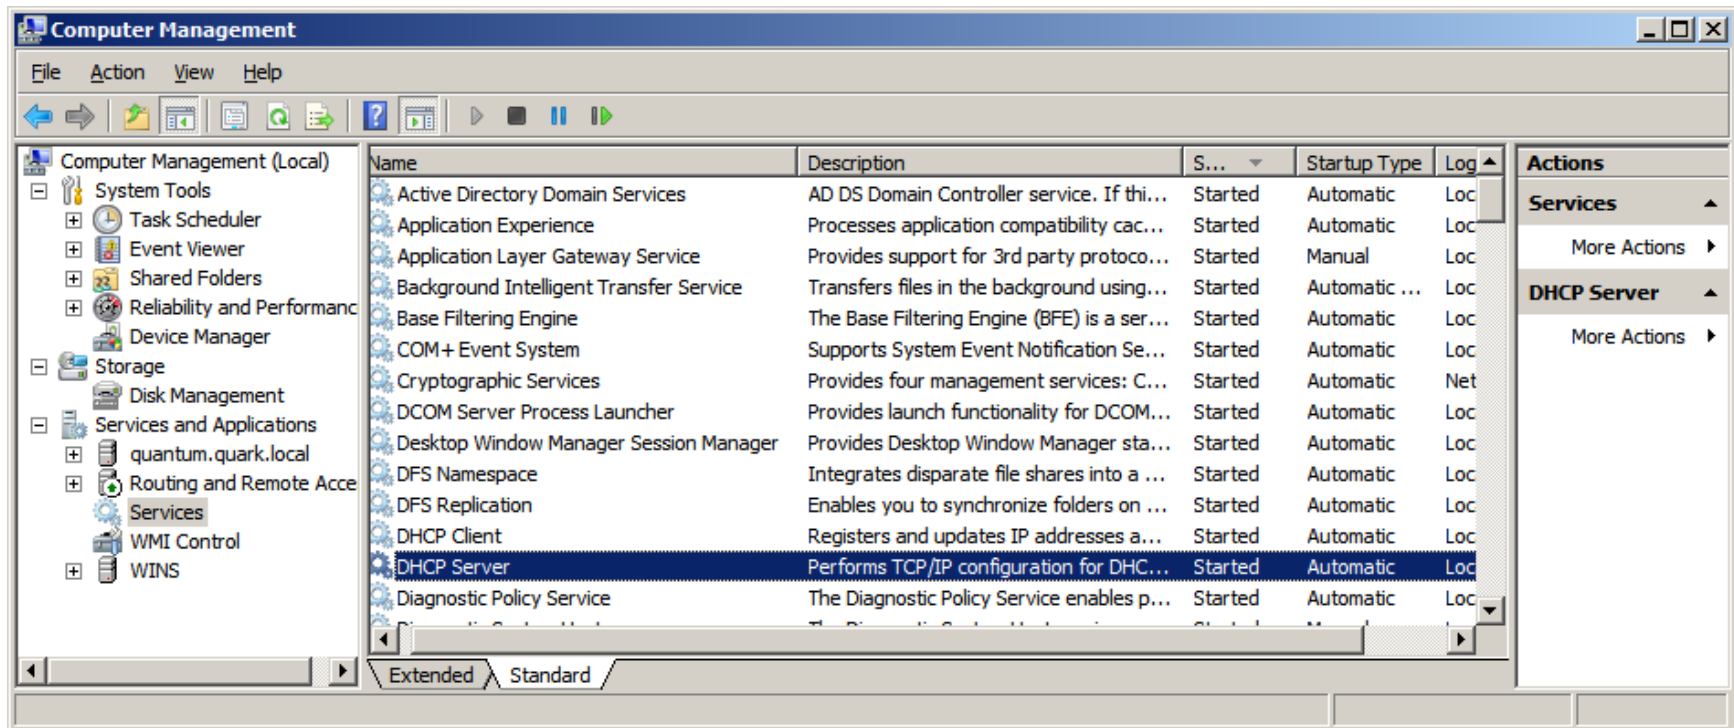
Computer Management

File Action View Help

Computer Management (Local)
System Tools
Task Scheduler
Event Viewer
Shared Folders
Reliability and Performanc
Device Manager
Storage
Disk Management
Services and Applications
quantum.quark.local
Routing and Remote Acce
Services
WMI Control
WINS

| Name | Description | S... | Startup Type | Log |
|---|---|---|---|---|
| Active Directory Domain Services | AD DS Domain Controller service. If thi... | Started | Automatic | Loc |
| Application Experience | Processes application compatibility cac... | Started | Automatic | Loc |
| Application Layer Gateway Service | Provides support for 3rd party protoco... | Started | Manual | Loc |
| Background Intelligent Transfer Service | Transfers files in the background using... | Started | Automatic ... | Loc |
| Base Filtering Engine | The Base Filtering Engine (BFE) is a ser... | Started | Automatic | Loc |
| COM+ Event System | Supports System Event Notification Se... | Started | Automatic | Loc |
| Cryptographic Services | Provides four management services: C... | Started | Automatic | Net |
| DCOM Server Process Launcher | Provides launch functionality for DCOM... | Started | Automatic | Loc |
| Desktop Window Manager Session Manager | Provides Desktop Window Manager sta... | Started | Automatic | Loc |
| DFS Namespace | Integrates disparate file shares into a ... | Started | Automatic | Loc |
| DFS Replication | Enables you to synchronize folders on ... | Started | Automatic | Loc |
| DHCP Client | Registers and updates IP addresses a... | Started | Automatic | Loc |
| DHCP Server | Performs TCP/IP configuration for DHC... | Started | Automatic | Loc |
| Diagnostic Policy Service | The Diagnostic Policy Service enables p... | Started | Automatic | Loc |

Extended Standard

Actions
Services
More Actions
DHCP Server
More Actions